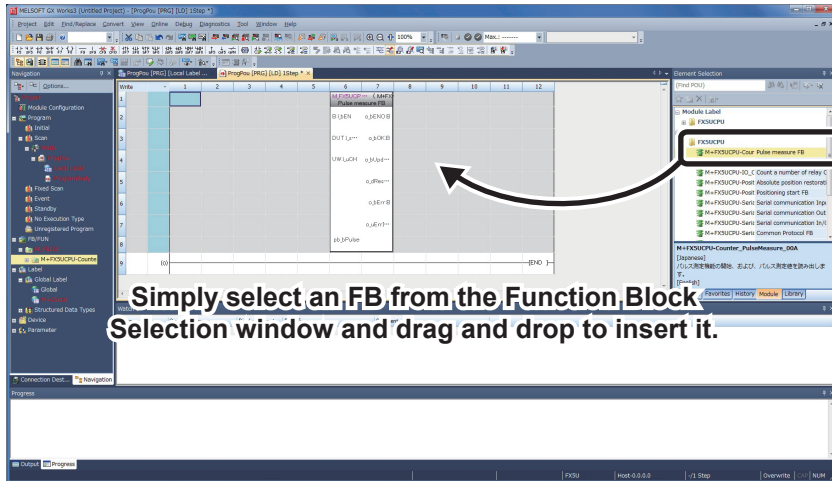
MELSOFT GX Works3 (Untitled Project) - [ProgPou [PRG] [LD] 1Step *]

Project Edit Find/Replace Convert View Online Debug Diagnostics Tool Window Help

100%

Navigation

Options...

Module Configuration
Program
Initial
Scan
Fixed Scan
Event
Standby
No Execution Type
Unregistered Program
FB/FUN
M+FX5UCPU-Counte
Label
Global Label
Global
Structured Data Types
Device
Parameter

Connection Dest... Navigation

ProgPou [PRG] [Local Label ... ProgPou [PRG] [LD] 1Step *

| Write | 1 | 2 | 3 | 4 | 5 | 6 | 7 | 8 | 9 | 10 | 11 | 12 |
|---|---|---|---|---|---|---|---|---|---|---|---|---|
| 1 | | | | | | | | | | | | |
| 9 | (0) | | | | | | | | | | | END |

M+FX5UCP··· (M+FX
Pulse measure FB
B: i_bEN o_bENO:B
DUT: i_s··· o_bOK:B
UW: i_uCH o_bUpd···
o_dRes···
o_bErr:B
o_uErrI···
pb_bPulse

Element Selection
(Find POU)
Module Label
FX5UCPU
FX5UCPU
M+FX5UCPU-Cour Pulse measure FB
M+FX5UCPU-IO_C Count a number of relay C
M+FX5UCPU-Posit Absolute position restorati
M+FX5UCPU-Posit Positioning start FB
M+FX5UCPU-Seri Serial communication Inpu
M+FX5UCPU-Seri Serial communication Out
M+FX5UCPU-Seri Serial communication In/O
M+FX5UCPU-Seri Common Protocol FB

M+FX5UCPU-Counter_PulseMeasure_00A
[Japanese]
パルス測定機能の開始、および、パルス測定値を読み出しま す。
Favorites History Module Library

Simply select an FB from the Function Block Selection window and drag and drop to insert it.

Progress

Output Progress

FX5U Host-0.0.0.0 -/1 Step Overwrite CAP NUM